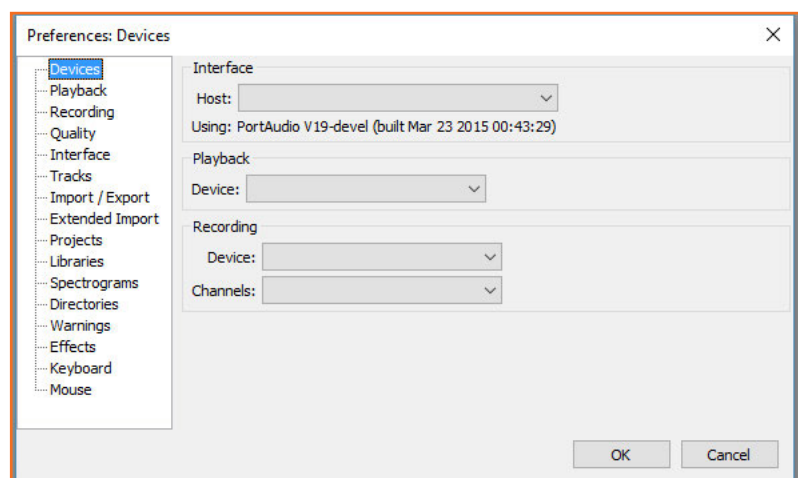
Preferences: Devices

×

Devices
Playback
Recording
Quality
Interface
Tracks
Import / Export
Extended Import
Projects
Libraries
Spectrograms
Directories
Warnings
Effects
Keyboard
Mouse

Interface

Host:

Using: PortAudio V19-devel (built Mar 23 2015 00:43:29)

Playback

Device:

Recording

Device:

Channels:

OK

Cancel